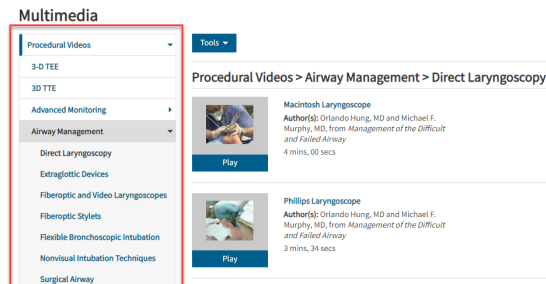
Multimedia

Procedural Videos
3-D TEE
3D TTE
Advanced Monitoring
Airway Management
Direct Laryngoscopy
Extraglottic Devices
Fiberoptic and Video Laryngoscopes
Fiberoptic Stylets
Flexible Bronchoscopic Intubation
Nonvisual Intubation Techniques
Surgical Airway

Tools

Procedural Videos > Airway Management > Direct Laryngoscopy

Play
Macintosh Laryngoscope
Author(s): Orlando Hung, MD and Michael F. Murphy, MD, from *Management of the Difficult and Failed Airway*
4 mins, 00 secs

Play
Phillips Laryngoscope
Author(s): Orlando Hung, MD and Michael F. Murphy, MD, from *Management of the Difficult and Failed Airway*
3 mins, 34 secs